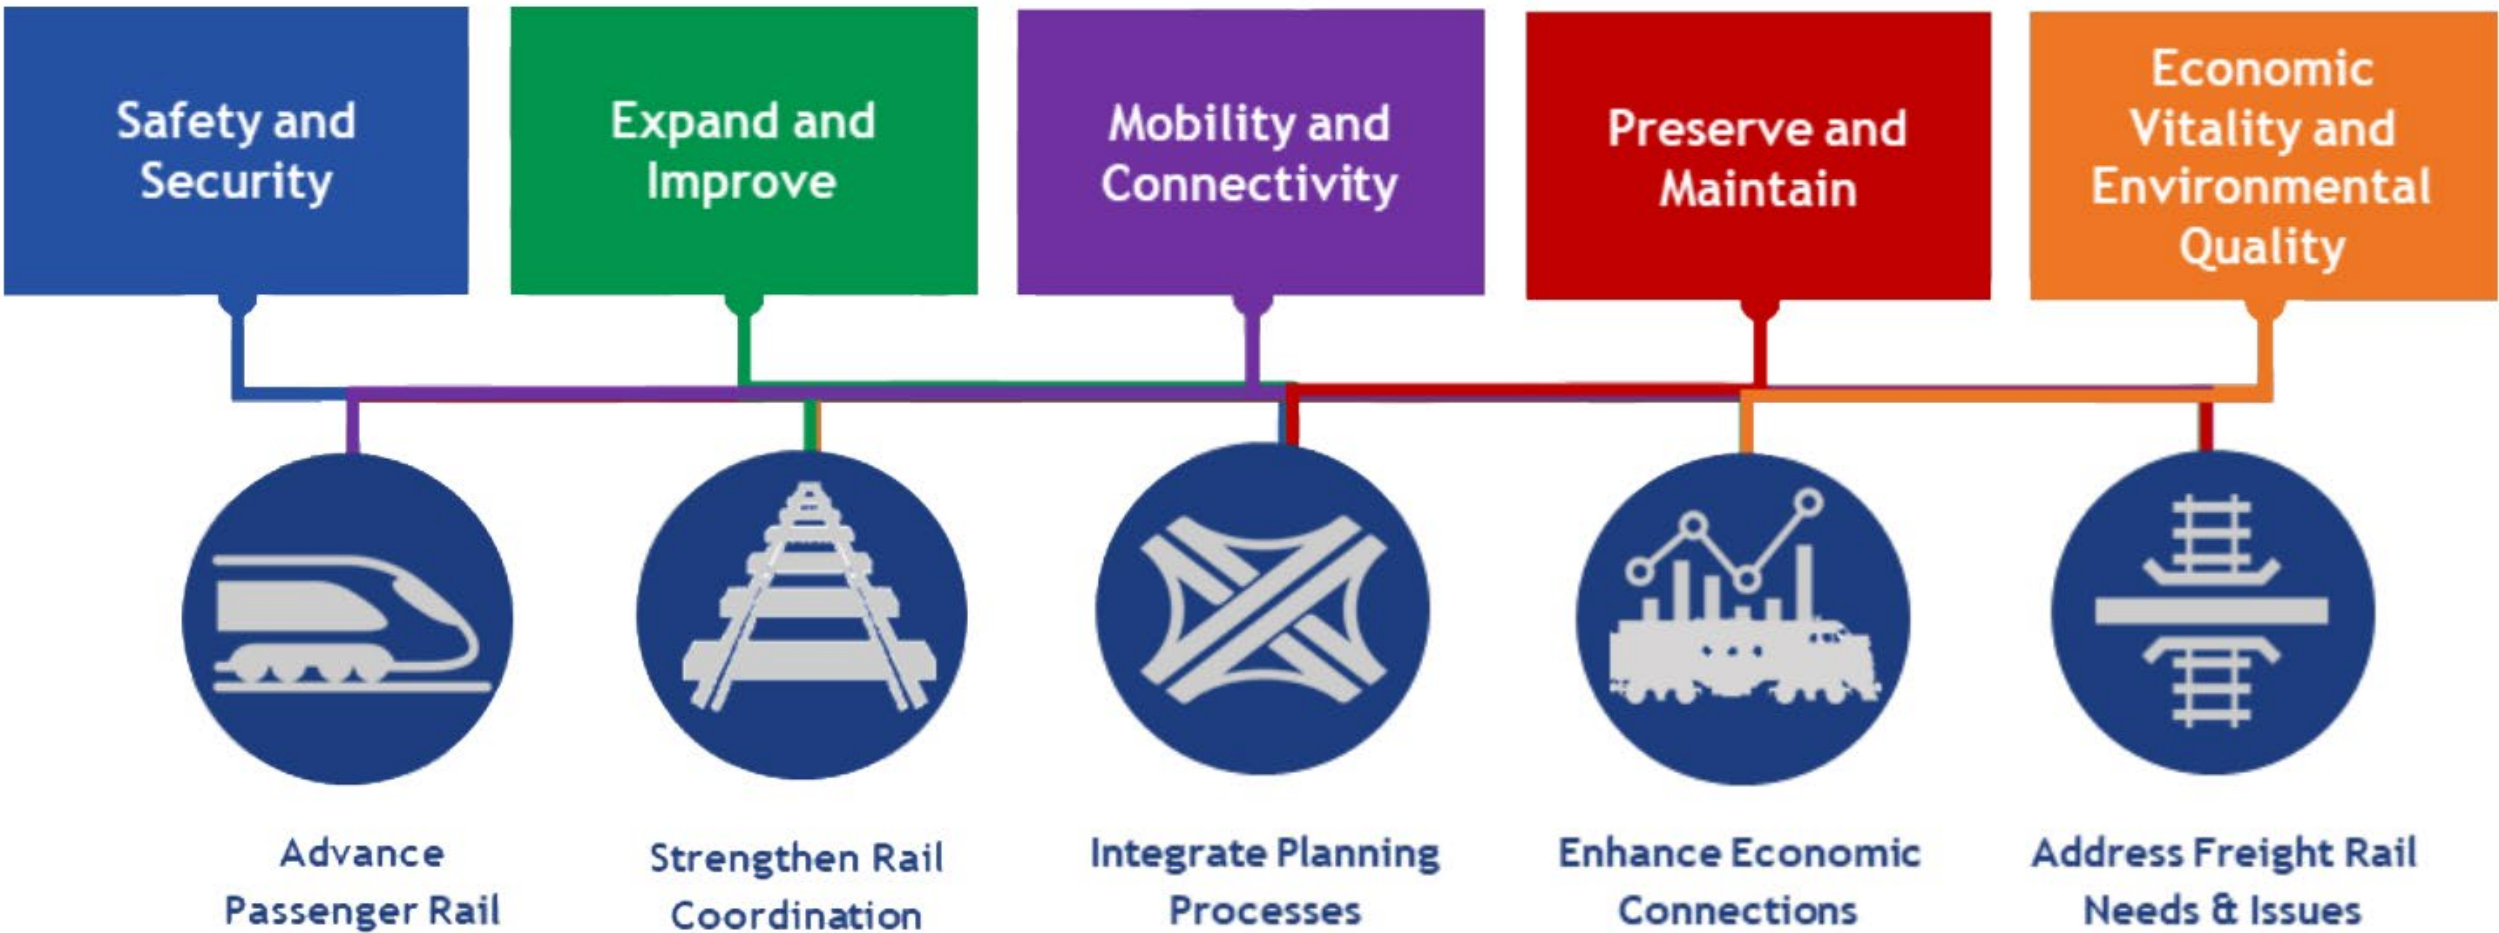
Safety and Security

Expand and Improve

Mobility and Connectivity

Preserve and Maintain

Economic Vitality and Environmental Quality

Advance Passenger Rail

Strengthen Rail Coordination

Integrate Planning Processes

Enhance Economic Connections

Address Freight Rail Needs & Issues